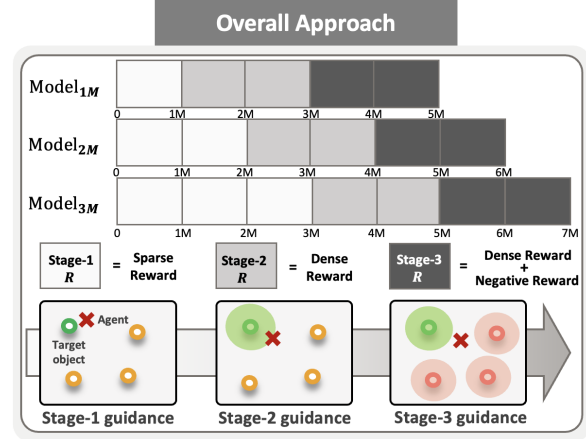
Overall Approach

$\text{Model}_{1M}$

0 1M 2M 3M 4M 5M

$\text{Model}_{2M}$

0 1M 2M 3M 4M 5M 6M

$\text{Model}_{3M}$

0 1M 2M 3M 4M 5M 6M 7M

Stage-1 $R$ = Sparse Reward

Stage-2 $R$ = Dense Reward

Stage-3 $R$ = Dense Reward + Negative Reward

Agent

Target object

Stage-1 guidance

Stage-2 guidance

Stage-3 guidance